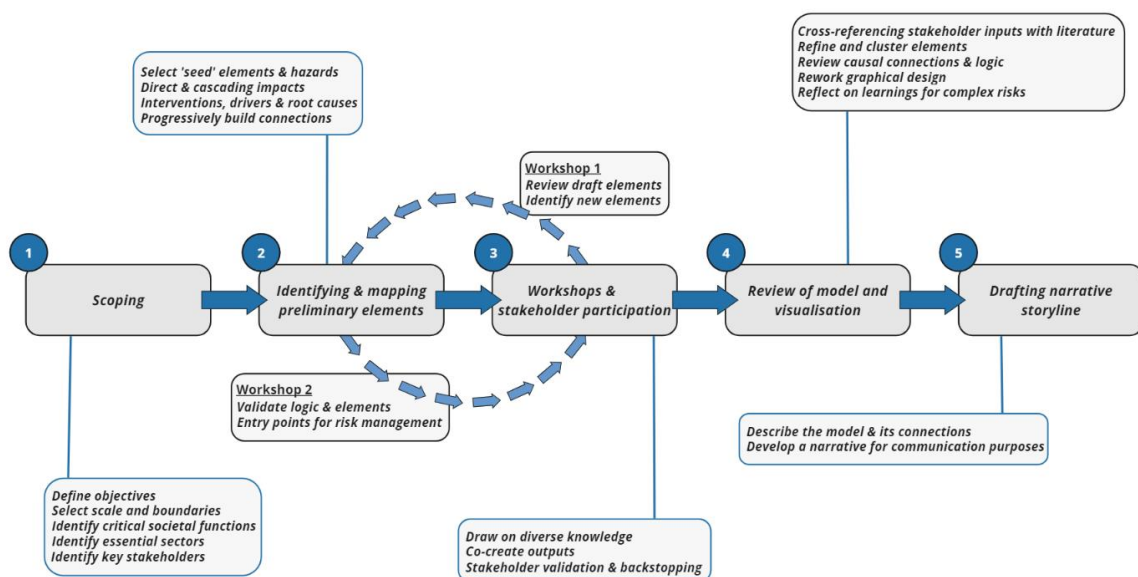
1
Scoping

Define objectives
Select scale and boundaries
Identify critical societal functions
Identify essential sectors
Identify key stakeholders

Select 'seed' elements & hazards
Direct & cascading impacts
Interventions, drivers & root causes
Progressively build connections

2
Identifying & mapping preliminary elements

Workshop 1
Review draft elements
Identify new elements

Workshop 2
Validate logic & elements
Entry points for risk management

3
Workshops & stakeholder participation

Draw on diverse knowledge
Co-create outputs
Stakeholder validation & backstopping

Cross-referencing stakeholder inputs with literature
Refine and cluster elements
Review causal connections & logic
Rework graphical design
Reflect on learnings for complex risks

4
Review of model and visualisation

5
Drafting narrative storyline

Describe the model & its connections
Develop a narrative for communication purposes